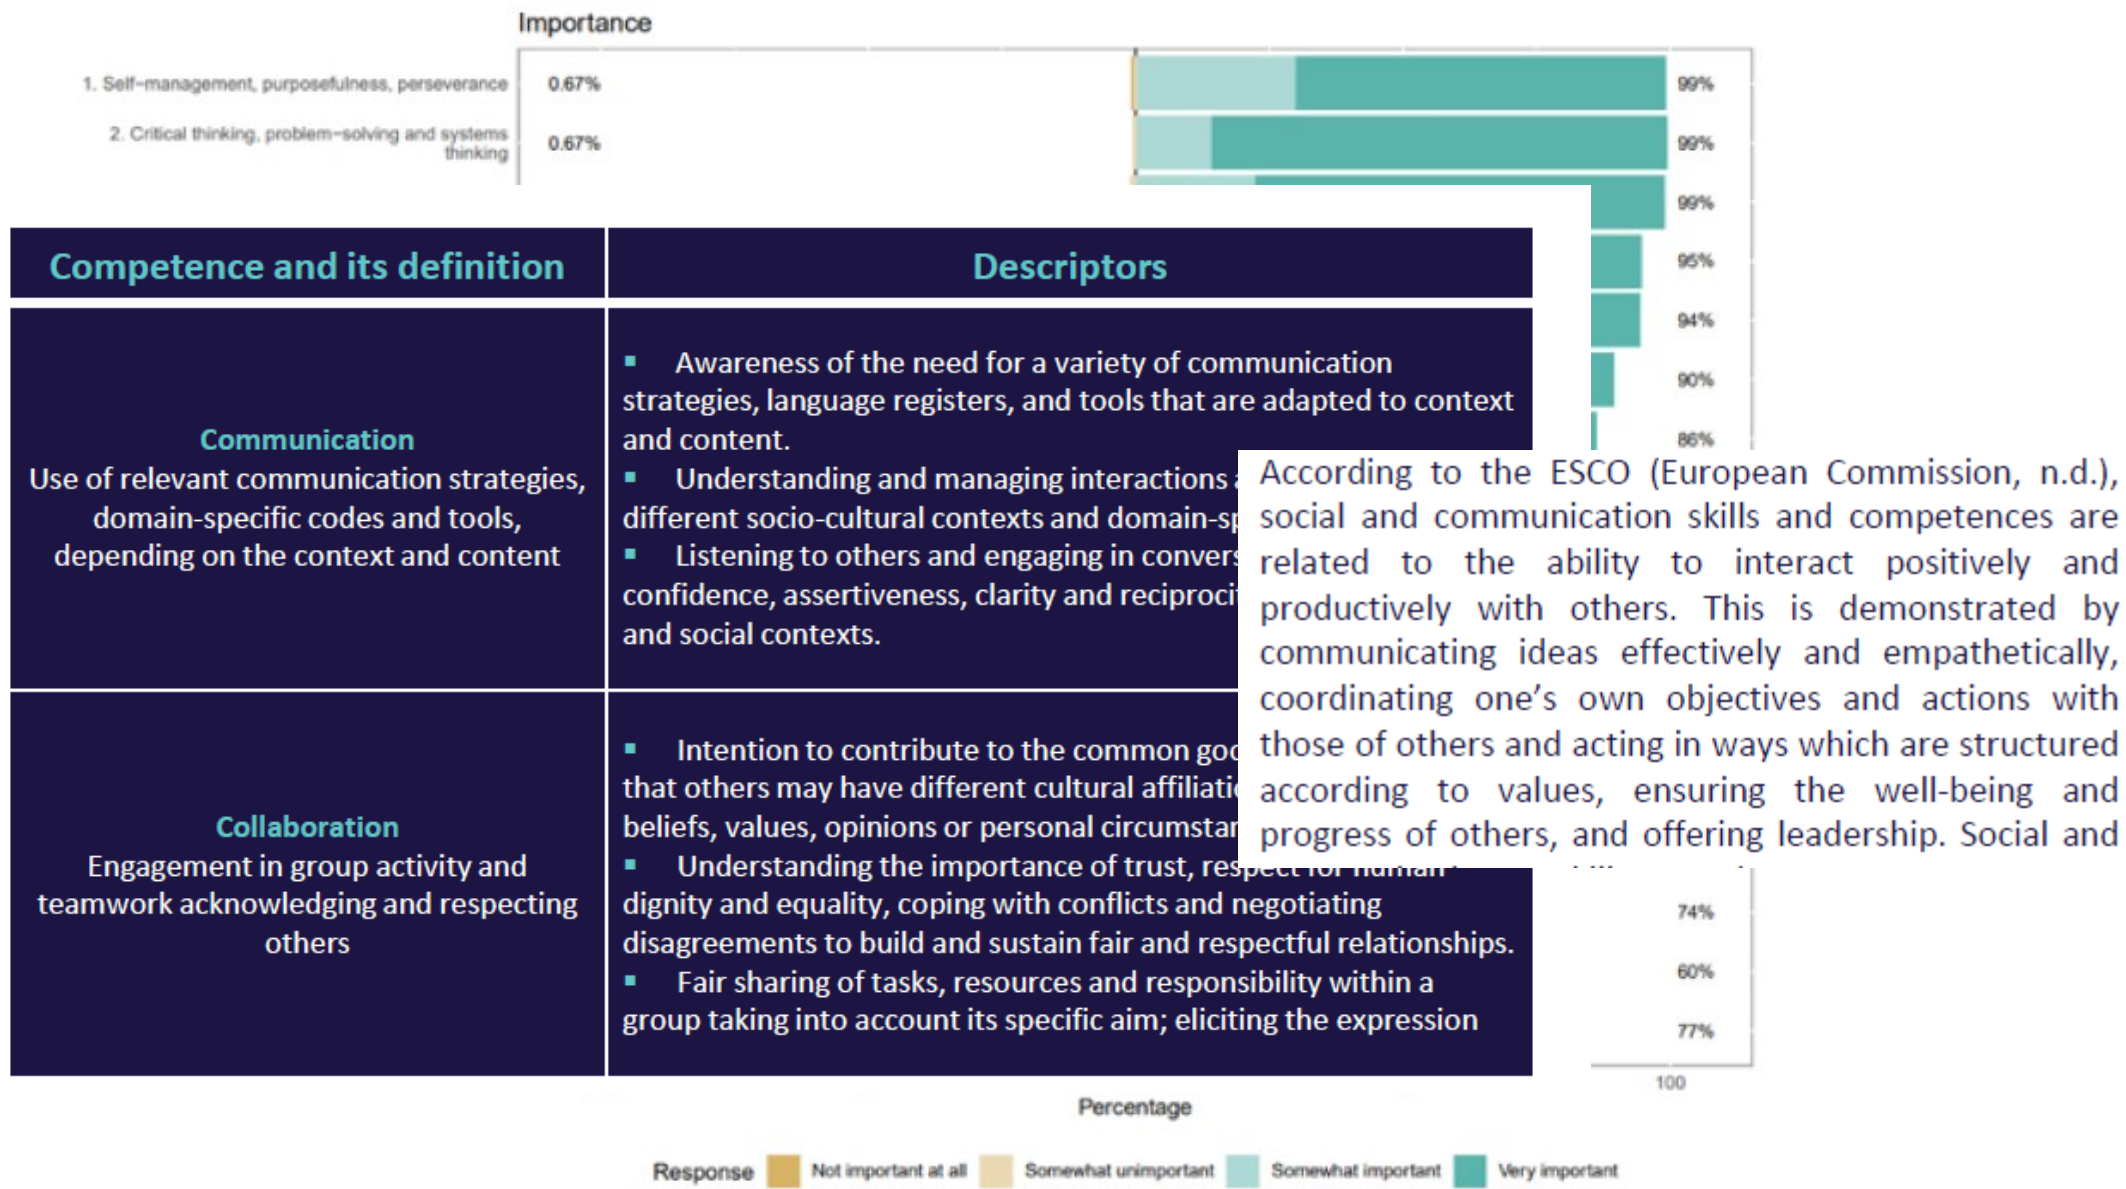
Importance

1. Self-management, purposefulness, perseverance 0.67% 99%

2. Critical thinking, problem-solving and systems thinking 0.67% 99%

99%

95%

94%

90%

86%

74%

60%

77%

100

Percentage

Response Not important at all Somewhat unimportant Somewhat important Very important

| Competence and its definition | Descriptors |
|---|---|
| **Communication** Use of relevant communication strategies, domain-specific codes and tools, depending on the context and content | ▪ Awareness of the need for a variety of communication strategies, language registers, and tools that are adapted to context and content. ▪ Understanding and managing interactions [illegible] different socio-cultural contexts and domain-sp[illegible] ▪ Listening to others and engaging in convers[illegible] confidence, assertiveness, clarity and reciproci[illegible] and social contexts. |
| **Collaboration** Engagement in group activity and teamwork acknowledging and respecting others | ▪ Intention to contribute to the common goo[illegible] that others may have different cultural affiliati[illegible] beliefs, values, opinions or personal circumstan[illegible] ▪ Understanding the importance of trust, respect for human dignity and equality, coping with conflicts and negotiating disagreements to build and sustain fair and respectful relationships. ▪ Fair sharing of tasks, resources and responsibility within a group taking into account its specific aim; eliciting the expression |

According to the ESCO (European Commission, n.d.), social and communication skills and competences are related to the ability to interact positively and productively with others. This is demonstrated by communicating ideas effectively and empathetically, coordinating one's own objectives and actions with those of others and acting in ways which are structured according to values, ensuring the well-being and progress of others, and offering leadership. Social and